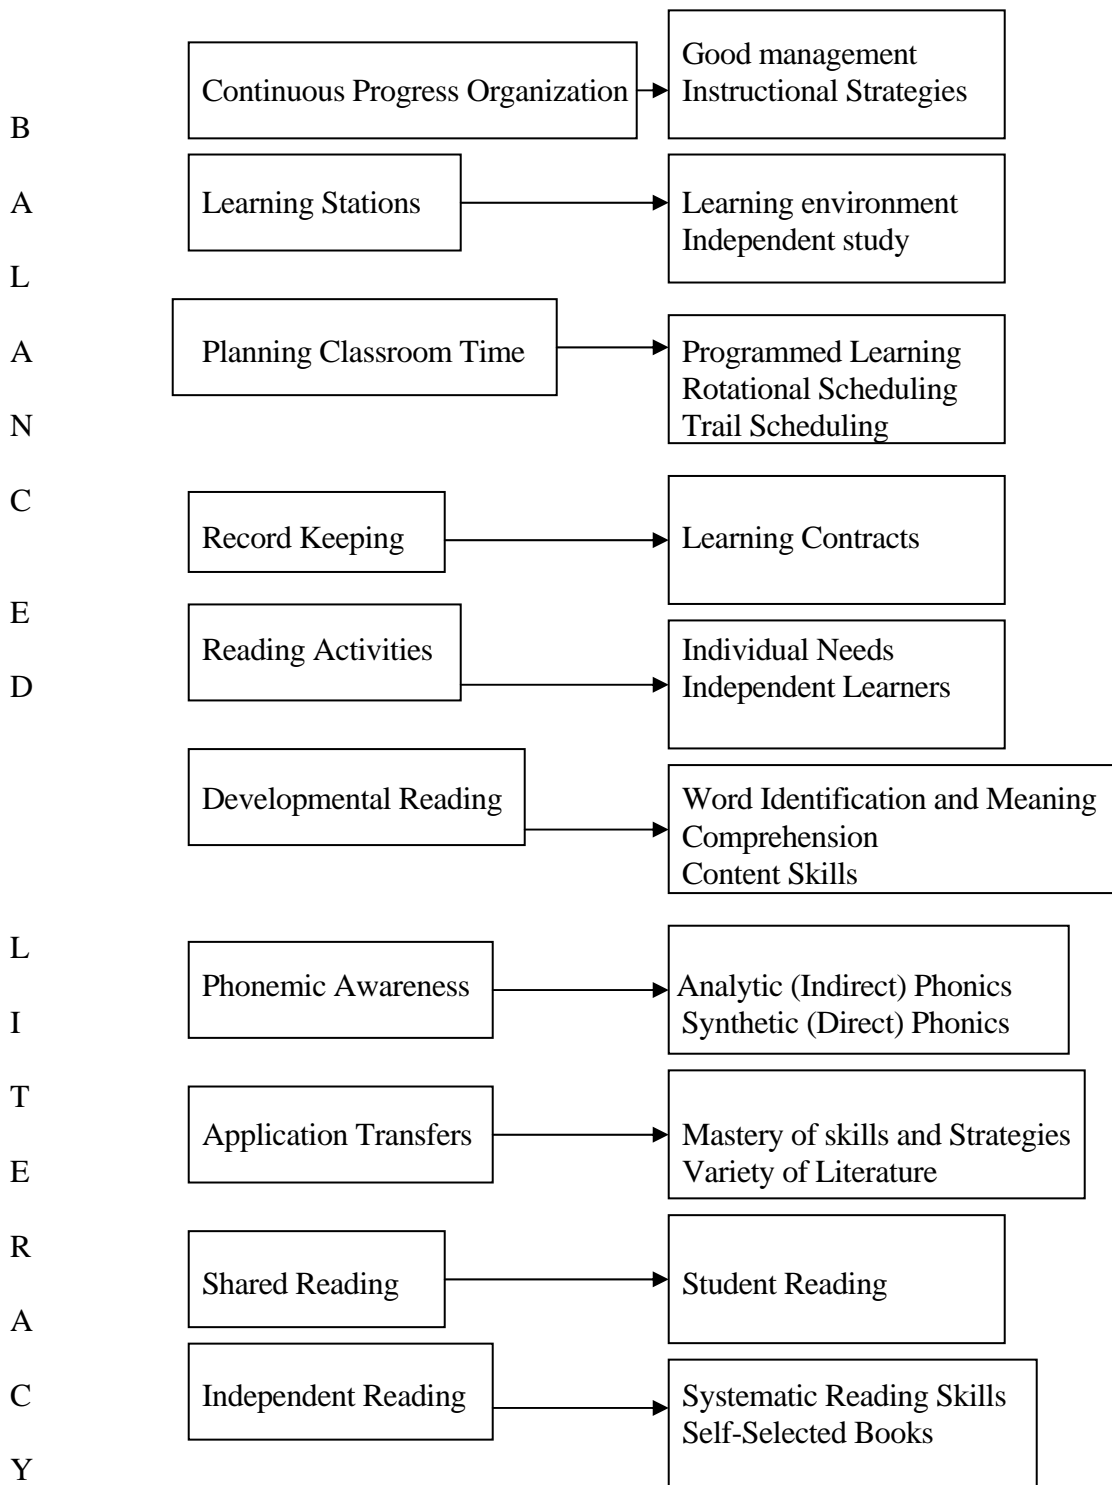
B
A
L
A
N
C
E
D

L
I
T
E
R
A
C
Y

Continuous Progress Organization → Good management Instructional Strategies

Learning Stations → Learning environment Independent study

Planning Classroom Time → Programmed Learning Rotational Scheduling Trail Scheduling

Record Keeping → Learning Contracts

Reading Activities → Individual Needs Independent Learners

Developmental Reading → Word Identification and Meaning Comprehension Content Skills

Phonemic Awareness → Analytic (Indirect) Phonics Synthetic (Direct) Phonics

Application Transfers → Mastery of skills and Strategies Variety of Literature

Shared Reading → Student Reading

Independent Reading → Systematic Reading Skills Self-Selected Books